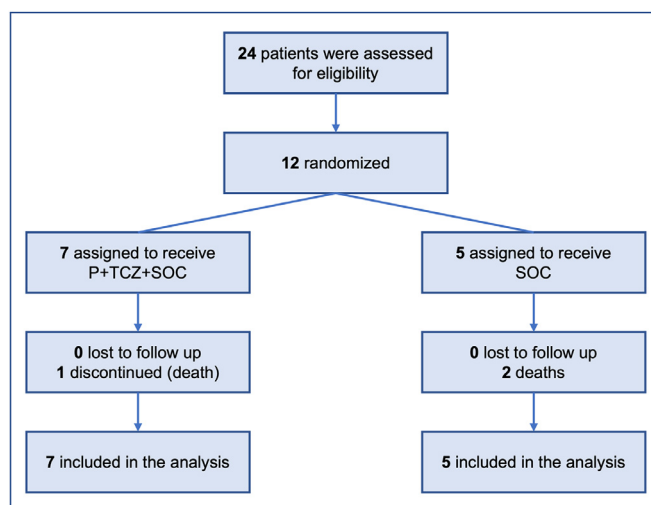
24 patients were assessed for eligibility

12 randomized

7 assigned to receive P+TCZ+SOC

5 assigned to receive SOC

0 lost to follow up
1 discontinued (death)

0 lost to follow up
2 deaths

7 included in the analysis

5 included in the analysis